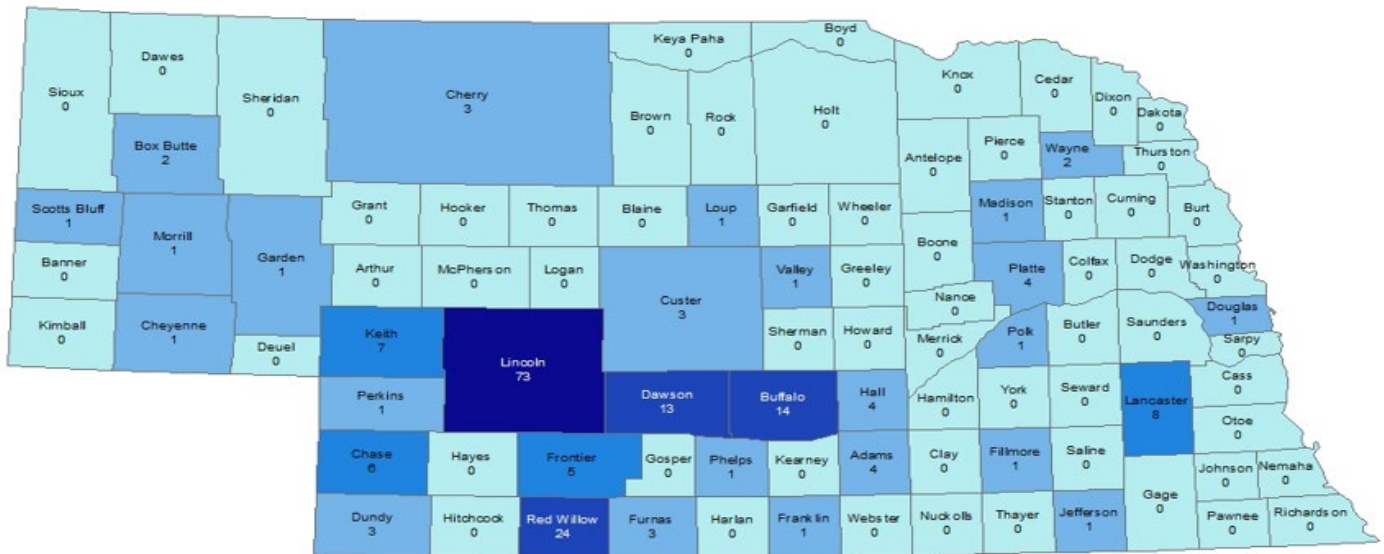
Sioux
0

Dawes
0

Box Butte
2

Sheridan
0

Cherry
3

Keya Paha
0

Boyd
0

Brown
0

Rock
0

Holt
0

Knox
0

Cedar
0

Dixon
0

Dakota
0

Antelope
0

Pierce
0

Wayne
2

Thurston
0

Scotts Bluff
1

Morrill
1

Garden
1

Grant
0

Hooker
0

Thomas
0

Blaine
0

Loup
1

Garfield
0

Wheeler
0

Madison
1

Stanton
0

Cuming
0

Burt
0

Banner
0

Arthur
0

McPherson
0

Logan
0

Valley
1

Greeley
0

Boone
0

Platte
4

Colfax
0

Dodge
0

Washington
0

Kimball
0

Cheyenne
1

Deuel
0

Keith
7

Lincoln
73

Custer
3

Sherman
0

Howard
0

Nance
0

Merrick
0

Polk
1

Butler
0

Saunders
0

Douglas
1

Sarpy
0

Perkins
1

Dawson
13

Buffalo
14

Hall
4

Hamilton
0

York
0

Seward
0

Lancaster
8

Cass
0

Otoe
0

Chase
6

Hayes
0

Frontier
5

Gosper
0

Phelps
1

Kearney
0

Adams
4

Clay
0

Fillmore
1

Saline
0

Johnson
0

Nemaha
0

Gage
0

Dundy
3

Hitchcock
0

Red Willow
24

Furnas
3

Harlan
0

Franklin
1

Webster
0

Nuckolls
0

Thayer
0

Jefferson
1

Pawnee
0

Richardson
0